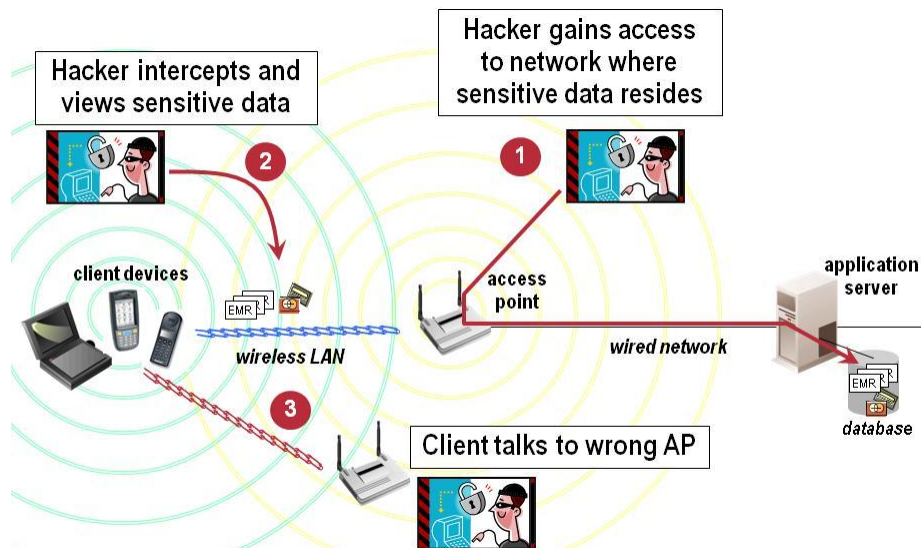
Hacker intercepts and views sensitive data

Hacker gains access to network where sensitive data resides

2

1

client devices

EMR

access point

application server

wireless LAN

wired network

EMR

database

3

Client talks to wrong AP